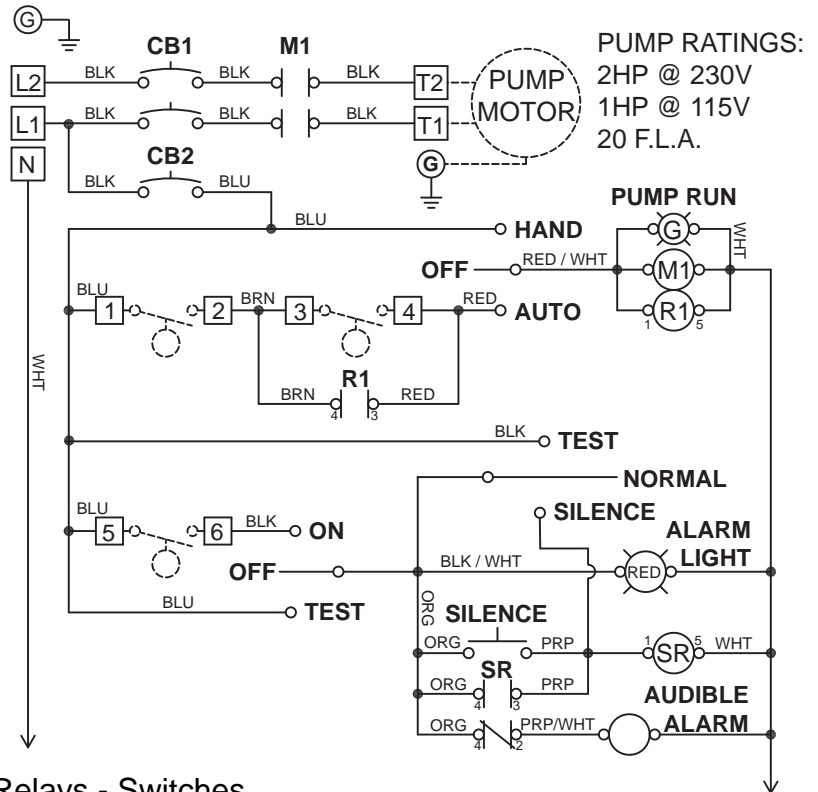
G
CB1
M1
PUMP RATINGS:
2HP @ 230V
1HP @ 115V
20 F.L.A.
L2
BLK
BLK
BLK
T2
PUMP
MOTOR
L1
BLK
BLK
BLK
T1
N
CB2
G
BLK
BLU
PUMP RUN
BLU
HAND
G
WHT
OFF
RED / WHT
M1
BLU
1
2
BRN
3
4
RED
AUTO
R1
1
5
WHT
R1
BRN
4
3
RED
BLK
TEST
NORMAL
SILENCE
ALARM
BLU
5
6
BLK
ON
LIGHT
BLK / WHT
OFF
RED
BLU
TEST
ORG
SILENCE
ORG
PRP
1
SR
5
WHT
SR
ORG
4
3
PRP
AUDIBLE
ORG
4
2
PRP/WHT
ALARM
Relays - Switches